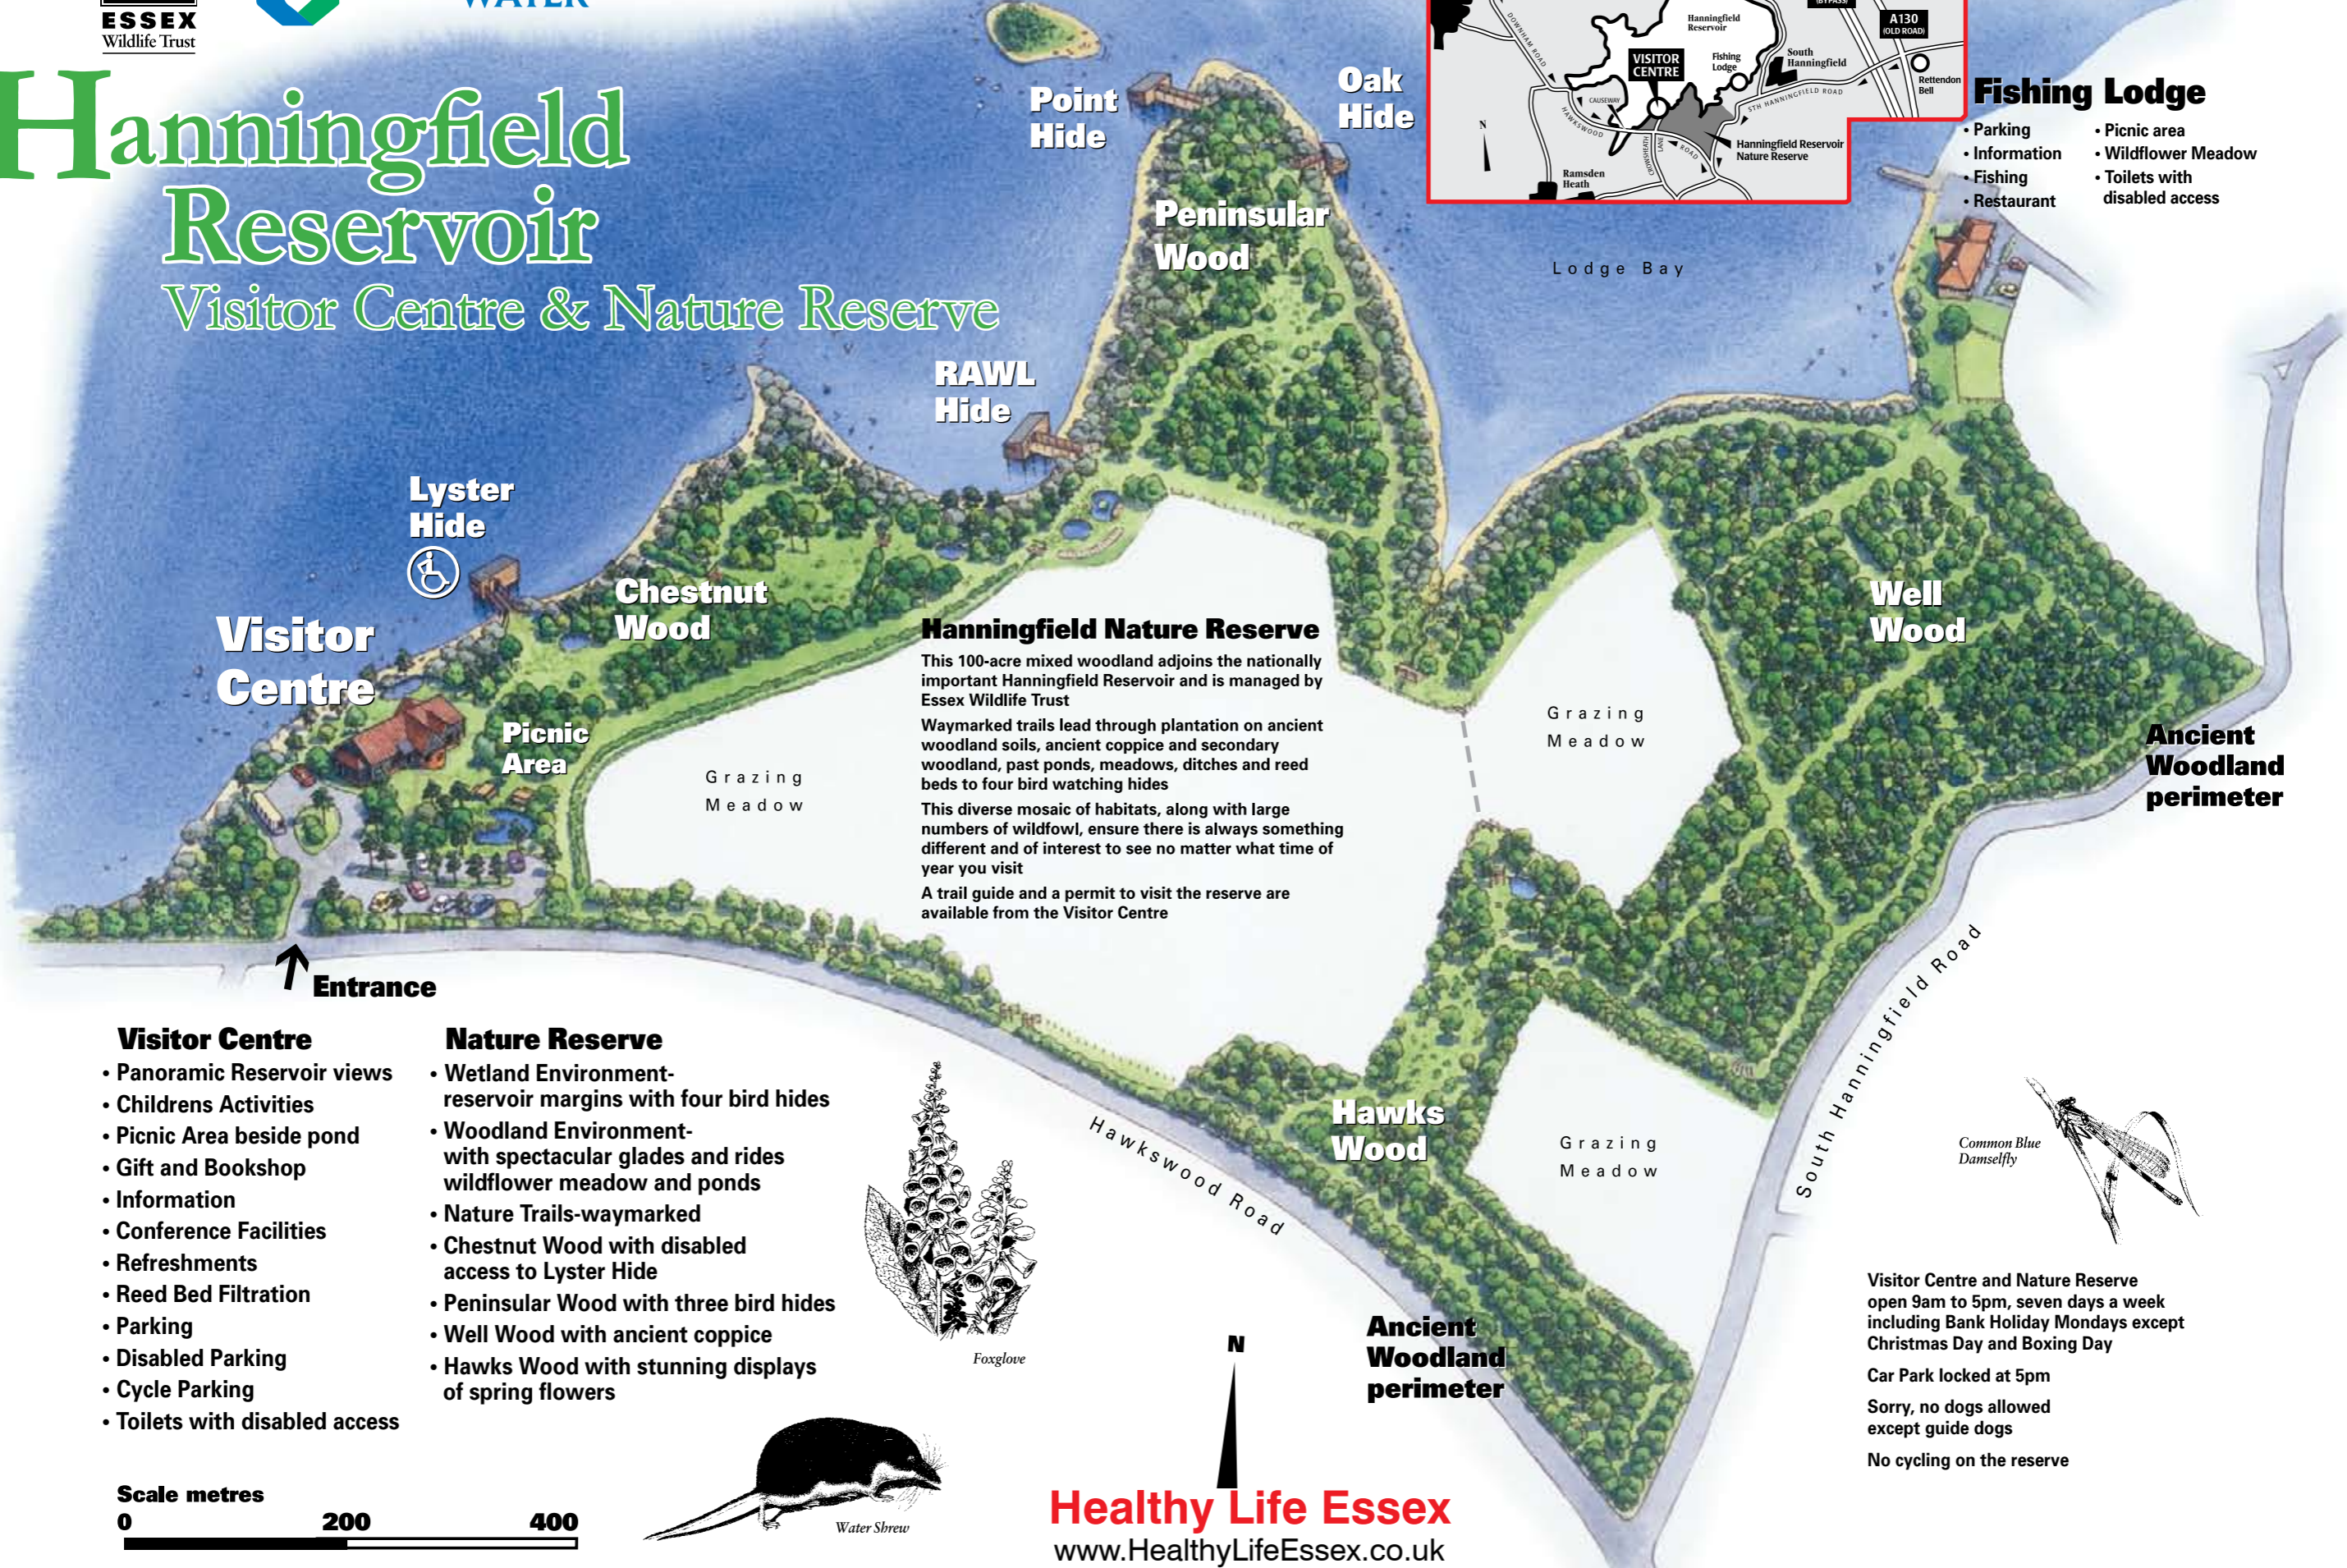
ESSEX Wildlife Trust

WATER

Hanningfield Reservoir
Visitor Centre & Nature Reserve

Point Hide

Oak Hide

Hanningfield Reservoir
VISITOR CENTRE
Fishing Lodge
South Hanningfield
A130 (OLD ROAD)
Rettendon Bell
DOWNHAM ROAD
CAUSEWAY
HAWKSWOOD
STH HANNINGFIELD ROAD
Hanningfield Reservoir Nature Reserve
Ramsden Heath
N

Fishing Lodge
• Parking
• Information
• Fishing
• Restaurant
• Picnic area
• Wildflower Meadow
• Toilets with disabled access

Peninsular Wood

Lodge Bay

RAWL Hide

Lyster Hide

Chestnut Wood

Visitor Centre

Picnic Area

Grazing Meadow

Hanningfield Nature Reserve
This 100-acre mixed woodland adjoins the nationally important Hanningfield Reservoir and is managed by Essex Wildlife Trust
Waymarked trails lead through plantation on ancient woodland soils, ancient coppice and secondary woodland, past ponds, meadows, ditches and reed beds to four bird watching hides
This diverse mosaic of habitats, along with large numbers of wildfowl, ensure there is always something different and of interest to see no matter what time of year you visit
A trail guide and a permit to visit the reserve are available from the Visitor Centre

Grazing Meadow

Well Wood

Ancient Woodland perimeter

Entrance

South Hanningfield Road

Hawkswood Road

Hawks Wood

Grazing Meadow

Visitor Centre
• Panoramic Reservoir views
• Childrens Activities
• Picnic Area beside pond
• Gift and Bookshop
• Information
• Conference Facilities
• Refreshments
• Reed Bed Filtration
• Parking
• Disabled Parking
• Cycle Parking
• Toilets with disabled access

Nature Reserve
• Wetland Environment- reservoir margins with four bird hides
• Woodland Environment- with spectacular glades and rides wildflower meadow and ponds
• Nature Trails-waymarked
• Chestnut Wood with disabled access to Lyster Hide
• Peninsular Wood with three bird hides
• Well Wood with ancient coppice
• Hawks Wood with stunning displays of spring flowers

Foxglove

Common Blue Damselfly

Visitor Centre and Nature Reserve open 9am to 5pm, seven days a week including Bank Holiday Mondays except Christmas Day and Boxing Day
Car Park locked at 5pm
Sorry, no dogs allowed except guide dogs
No cycling on the reserve

Ancient Woodland perimeter

N

Scale metres
0 200 400

Water Shrew

Healthy Life Essex
www.HealthyLifeEssex.co.uk